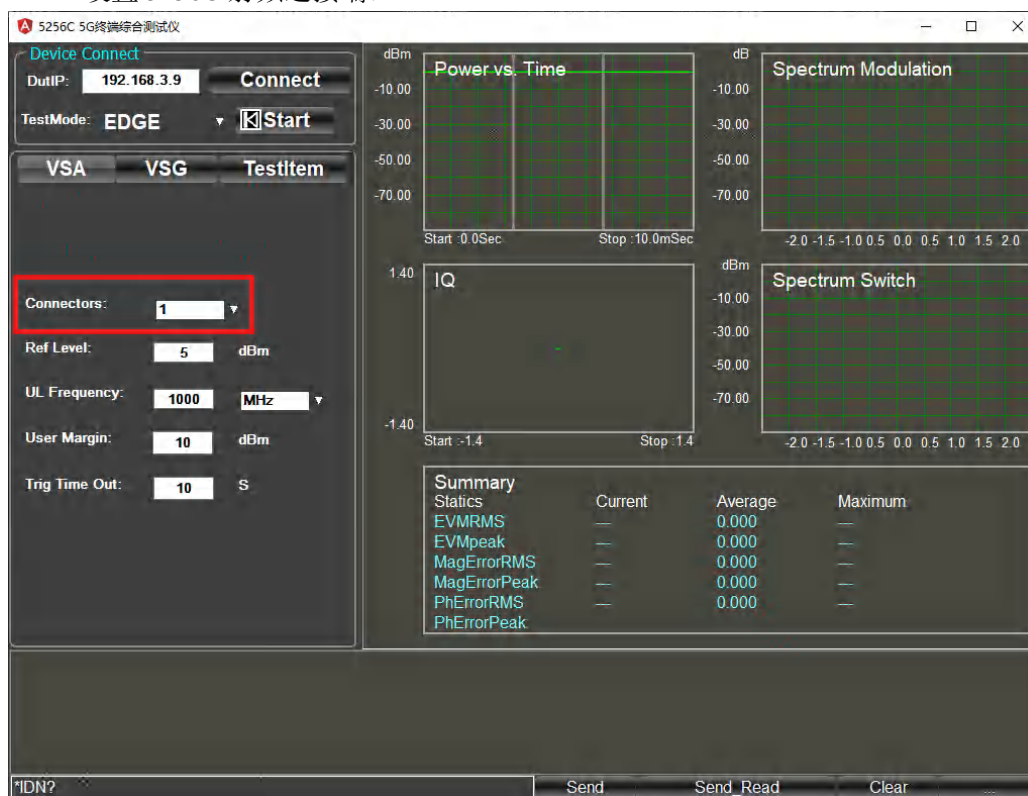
5256C 5G终端综合测试仪

Device Connect

DutIP: 192.168.3.9 Connect

TestMode: EDGE Start

VSA VSG TestItem

Connectors: 1

Ref Level: 5 dBm

UL Frequency: 1000 MHz

User Margin: 10 dBm

Trig Time Out: 10 S

dBm

Power vs. Time

-10.00

-30.00

-50.00

-70.00

Start :0.0Sec Stop :10.0mSec

dB

Spectrum Modulation

-10.00

-30.00

-50.00

-70.00

-2.0 -1.5 -1.0 0.5 0.0 0.5 1.0 1.5 2.0

1.40

IQ

-1.40

Start :-1.4 Stop :1.4

dBm

Spectrum Switch

-10.00

-30.00

-50.00

-70.00

-2.0 -1.5 -1.0 0.5 0.0 0.5 1.0 1.5 2.0

Summary

| Statics | Current | Average | Maximum |
|---|---|---|---|
| EVMRMS | — | 0.000 | — |
| EVMpeak | — | 0.000 | — |
| MagErrorRMS | — | 0.000 | — |
| MagErrorPeak | — | 0.000 | — |
| PhErrorRMS | — | 0.000 | — |
| PhErrorPeak | | | |

*IDN?

Send Send_Read Clear